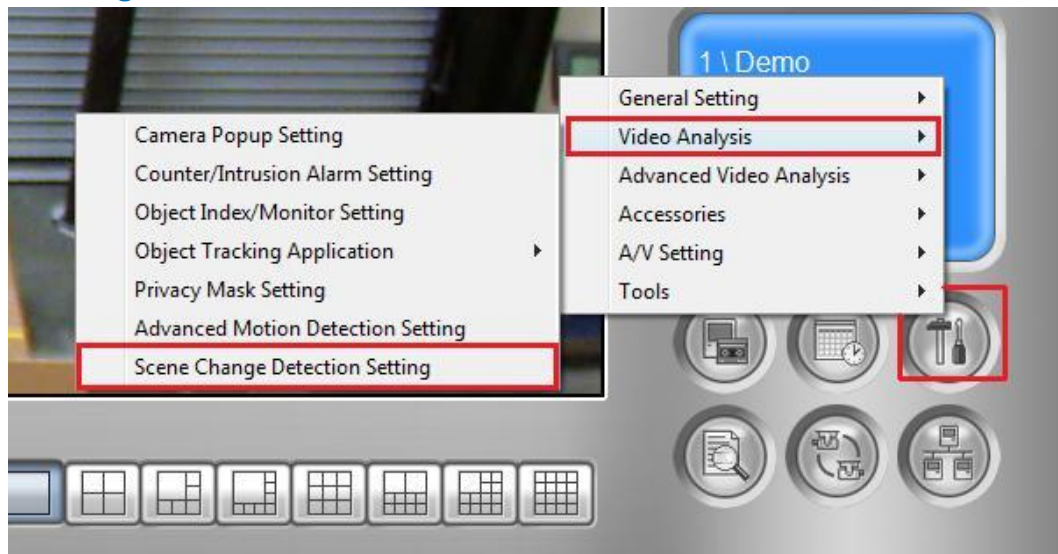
1 \ Demo

General Setting
Video Analysis
Advanced Video Analysis
Accessories
A/V Setting
Tools

Camera Popup Setting
Counter/Intrusion Alarm Setting
Object Index/Monitor Setting
Object Tracking Application
Privacy Mask Setting
Advanced Motion Detection Setting
Scene Change Detection Setting